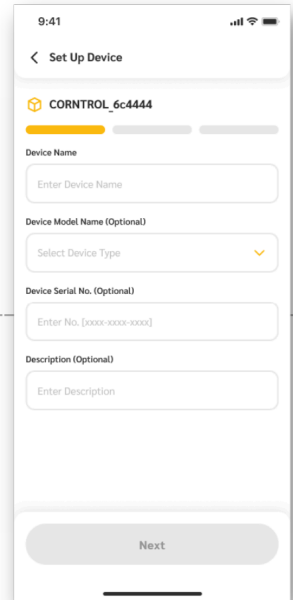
9:41

Set Up Device

CORNTROL_6c4444

Device Name

Enter Device Name

Device Model Name (Optional)

Select Device Type

Device Serial No. (Optional)

Enter No. [xxxx-xxxx-xxxx]

Description (Optional)

Enter Description

Next